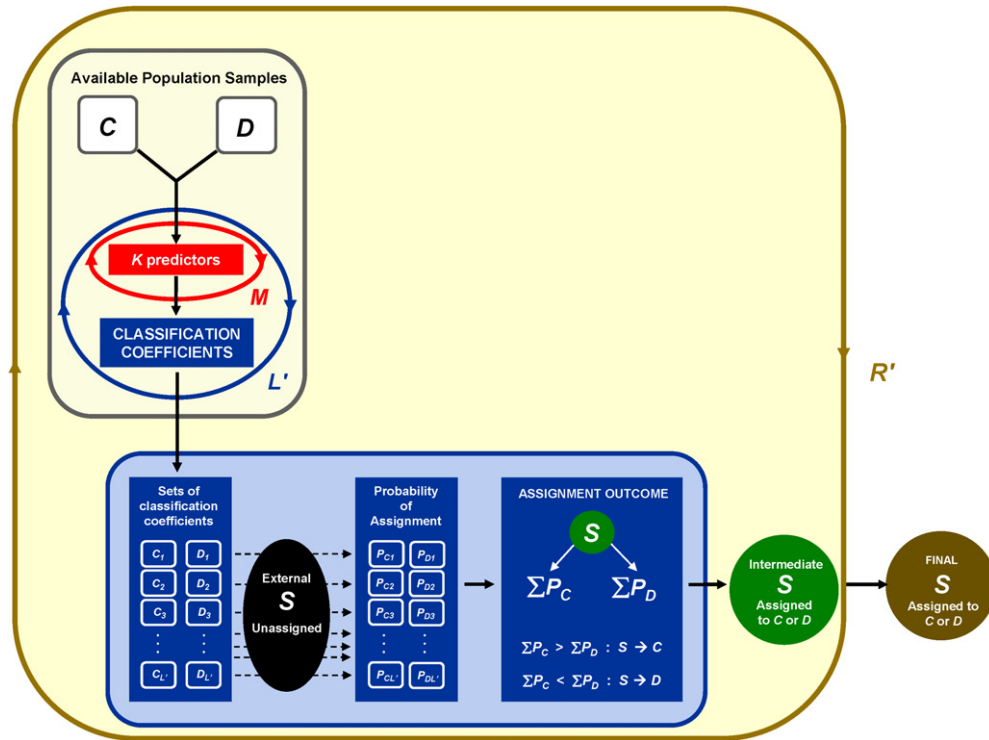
Available Population Samples

C

D

K predictors

M

CLASSIFICATION COEFFICIENTS

L'

R'

Sets of classification coefficients

$C_1$ $D_1$

$C_2$ $D_2$

$C_3$ $D_3$

$C_{L'}$ $D_{L'}$

External
S
Unassigned

Probability of Assignment

$P_{C1}$ $P_{D1}$

$P_{C2}$ $P_{D2}$

$P_{C3}$ $P_{D3}$

$P_{CL'}$ $P_{DL'}$

ASSIGNMENT OUTCOME

S

$\sum P_C$ $\sum P_D$

$\sum P_C > \sum P_D$ : $S \rightarrow C$

$\sum P_C < \sum P_D$ : $S \rightarrow D$

Intermediate
S
Assigned to C or D

FINAL
S
Assigned to C or D